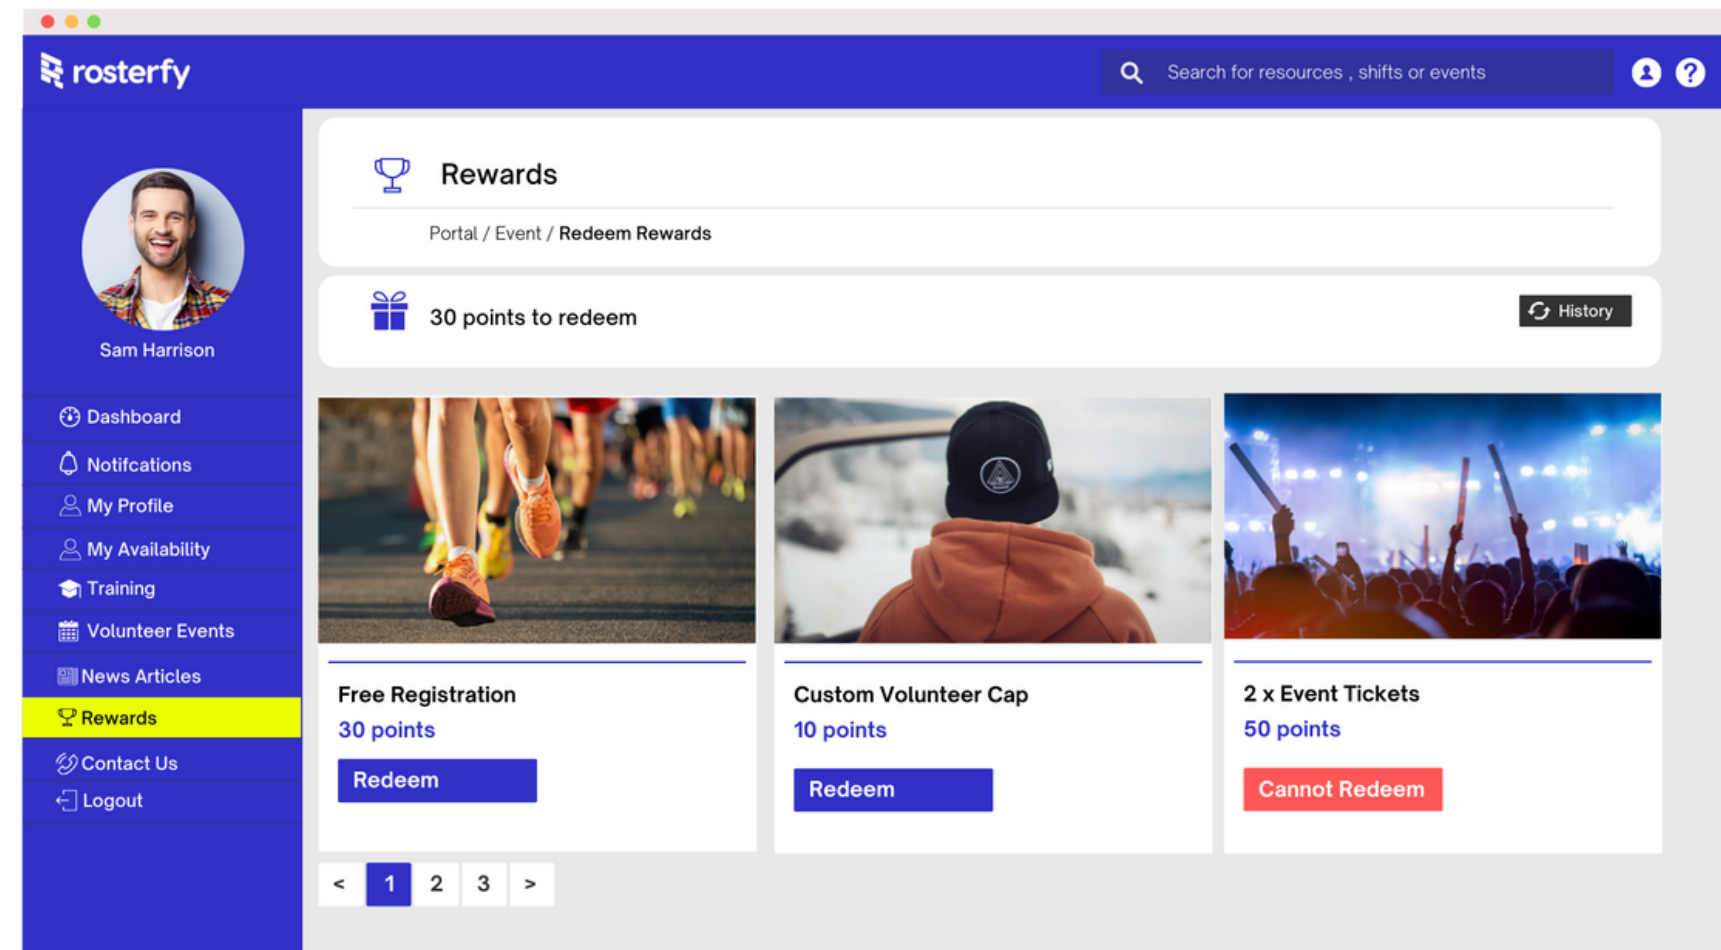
rosterfy

Search for resources , shifts or events

Sam Harrison

Dashboard
Notifcations
My Profile
My Availability
Training
Volunteer Events
News Articles
Rewards
Contact Us
Logout

Rewards

Portal / Event / Redeem Rewards

30 points to redeem

History

Free Registration
30 points
Redeem

Custom Volunteer Cap
10 points
Redeem

2 x Event Tickets
50 points
Cannot Redeem

< 1 2 3 >